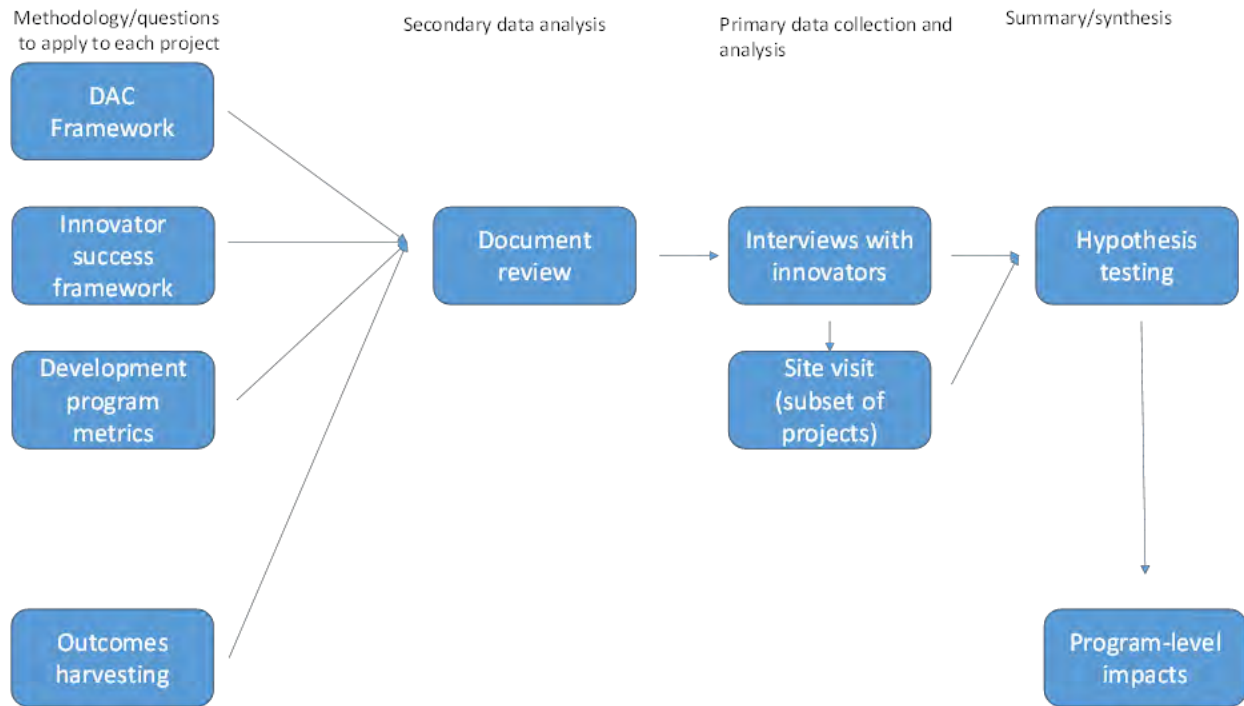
Methodology/questions to apply to each project

Secondary data analysis

Primary data collection and analysis

Summary/synthesis

DAC Framework

Innovator success framework

Development program metrics

Outcomes harvesting

Document review

Interviews with innovators

Site visit (subset of projects)

Hypothesis testing

Program-level impacts